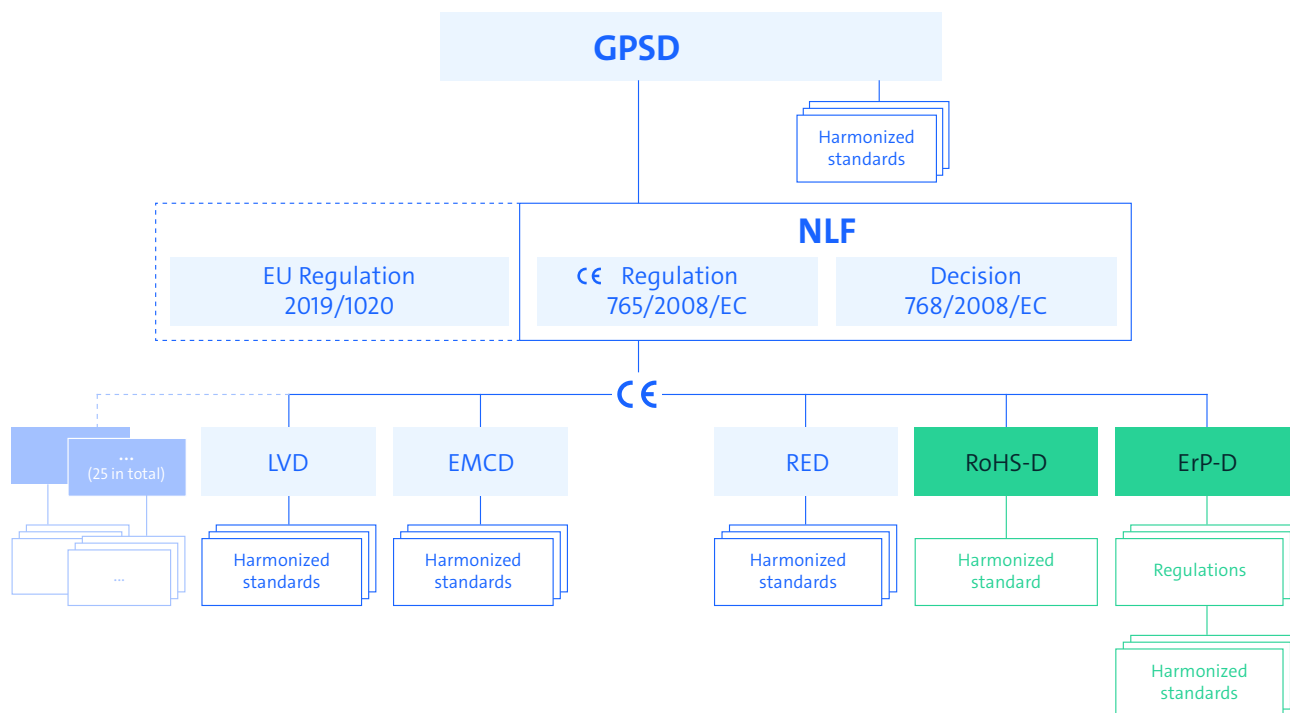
GPSD

Harmonized standards

NLF

EU Regulation 2019/1020

CE Regulation 765/2008/EC

Decision 768/2008/EC

CE

...
(25 in total)

...

LVD

Harmonized standards

EMCD

Harmonized standards

RED

Harmonized standards

RoHS-D

Harmonized standard

ErP-D

Regulations

Harmonized standards